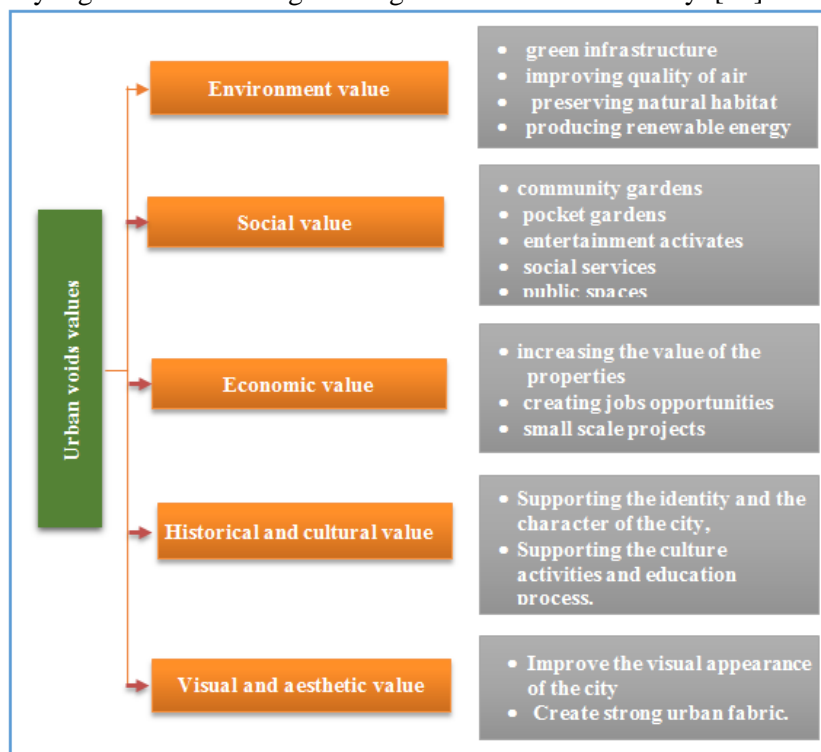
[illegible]

Urban voids values

Environment value

- green infrastructure
- improving quality of air
- preserving natural habitat
- producing renewable energy

Social value

- community gardens
- pocket gardens
- entertainment activates
- social services
- public spaces

Economic value

- increasing the value of the properties
- creating jobs opportunities
- small scale projects

Historical and cultural value

- Supporting the identity and the character of the city,
- Supporting the culture activities and education process.

Visual and aesthetic value

- Improve the visual appearance of the city
- Create strong urban fabric.